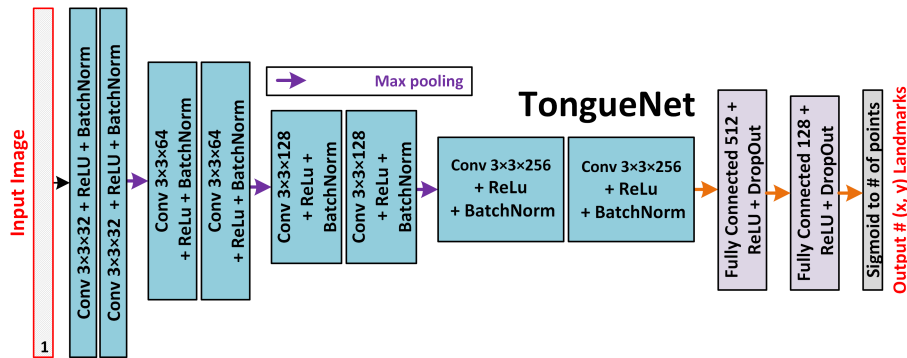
Input Image

1

Conv 3×3×32 + ReLU + BatchNorm

Conv 3×3×32 + ReLU + BatchNorm

Conv 3×3×64 + ReLu + BatchNorm

Conv 3×3×64 + ReLu + BatchNorm

Max pooling

Conv 3×3×128 + ReLu + BatchNorm

Conv 3×3×128 + ReLu + BatchNorm

TongueNet

Conv 3×3×256 + ReLu + BatchNorm

Conv 3×3×256 + ReLu + BatchNorm

Fully Connected 512 + ReLU + DropOut

Fully Connected 128 + ReLU + DropOut

Sigmoid to # of points

Output # (x, y) Landmarks